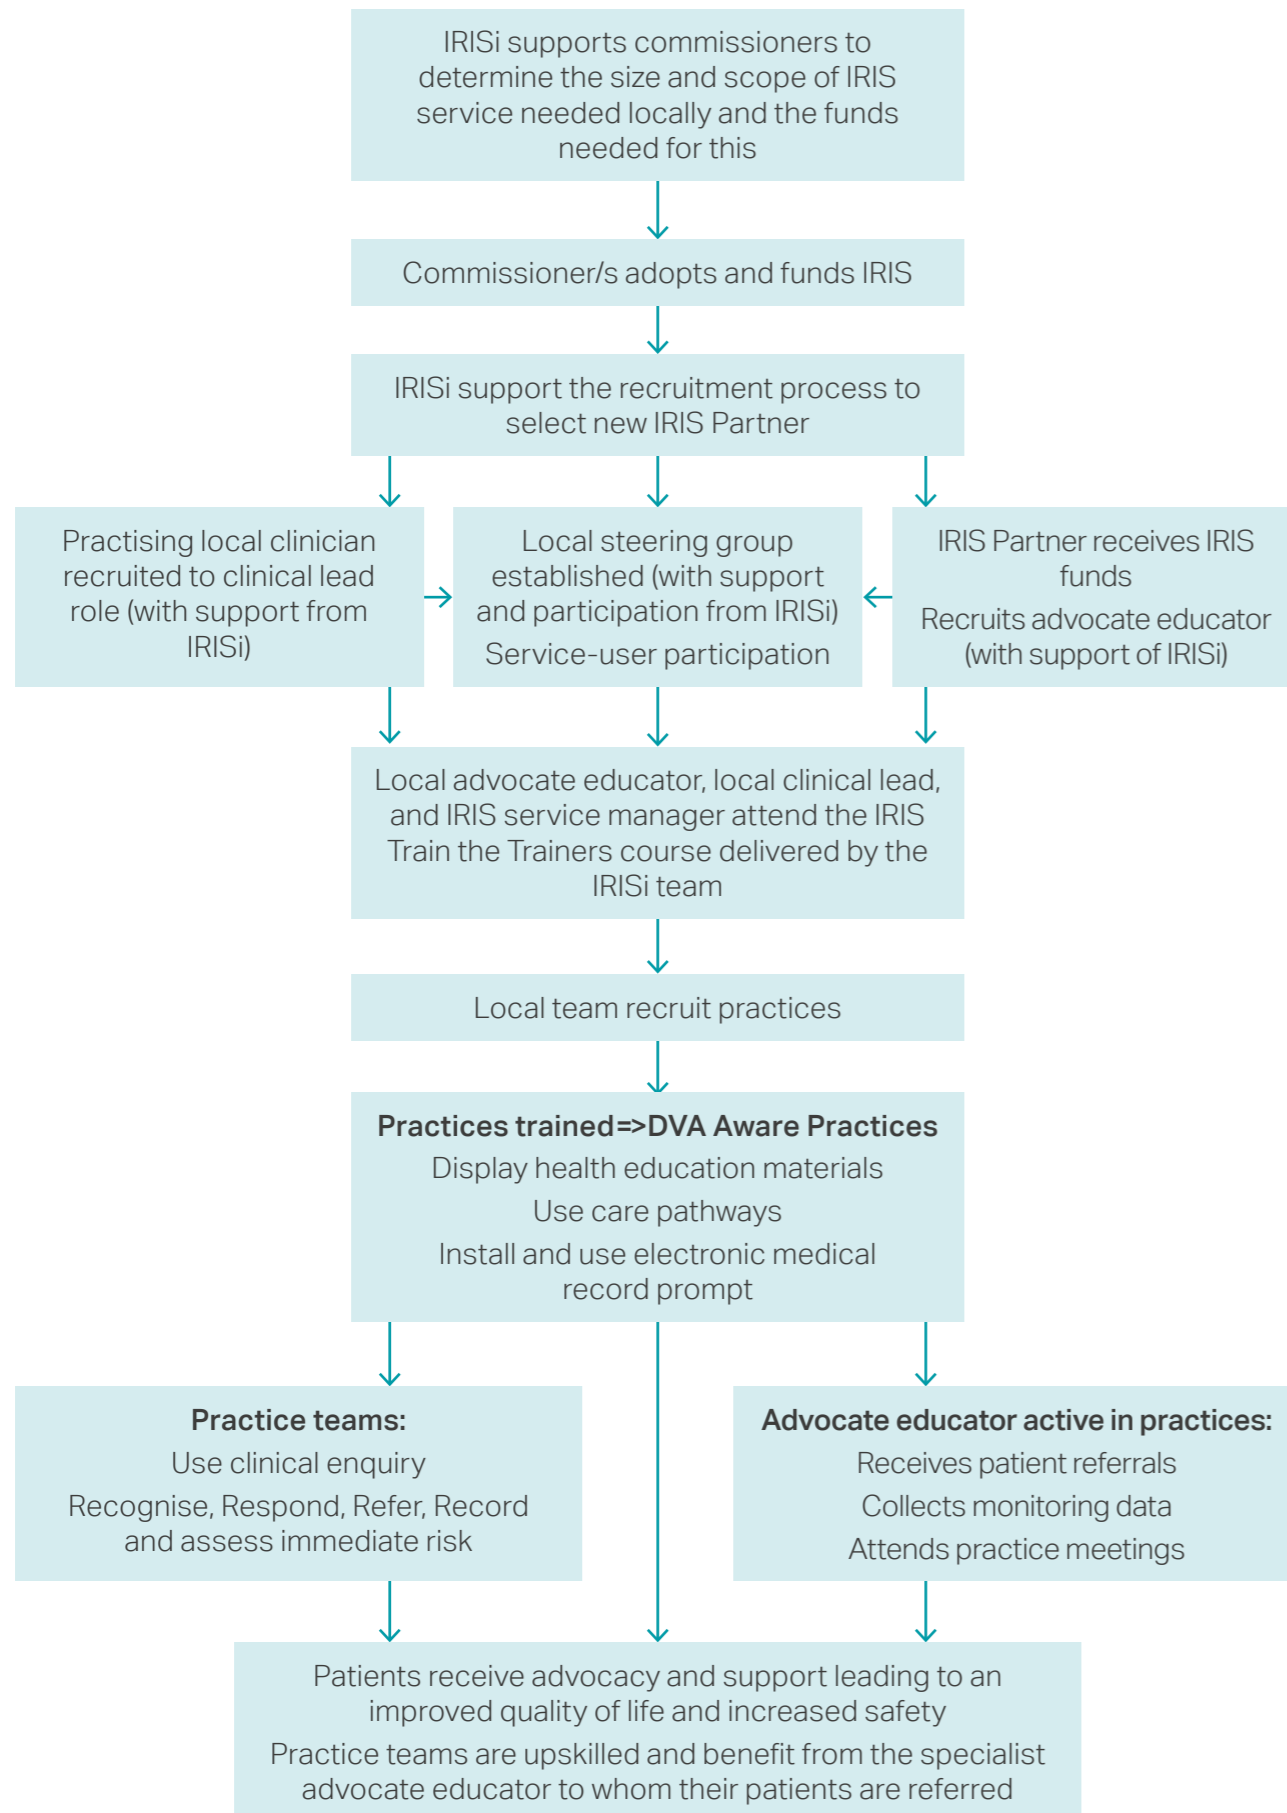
IRISi supports commissioners to determine the size and scope of IRIS service needed locally and the funds needed for this

Commissioner/s adopts and funds IRIS

IRISi support the recruitment process to select new IRIS Partner

Practising local clinician recruited to clinical lead role (with support from IRISi)

Local steering group established (with support and participation from IRISi)

Service-user participation

IRIS Partner receives IRIS funds

Recruits advocate educator (with support of IRISi)

Local advocate educator, local clinical lead, and IRIS service manager attend the IRIS Train the Trainers course delivered by the IRISi team

Local team recruit practices

**Practices trained=>DVA Aware Practices**

Display health education materials

Use care pathways

Install and use electronic medical record prompt

**Practice teams:**

Use clinical enquiry

Recognise, Respond, Refer, Record and assess immediate risk

**Advocate educator active in practices:**

Receives patient referrals

Collects monitoring data

Attends practice meetings

Patients receive advocacy and support leading to an improved quality of life and increased safety

Practice teams are upskilled and benefit from the specialist advocate educator to whom their patients are referred